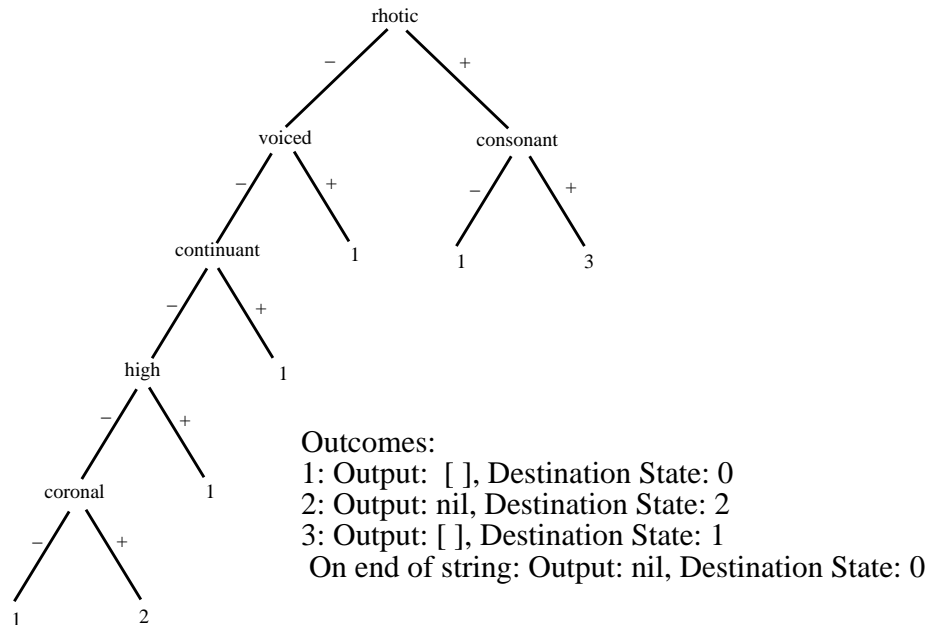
rhotic

−

+

voiced

consonant

−

+

−

+

continuant

1

1

3

−

+

high

1

−

+

coronal

1

−

+

1

2

Outcomes:
1: Output: [ ], Destination State: 0
2: Output: nil, Destination State: 2
3: Output: [ ], Destination State: 1
On end of string: Output: nil, Destination State: 0